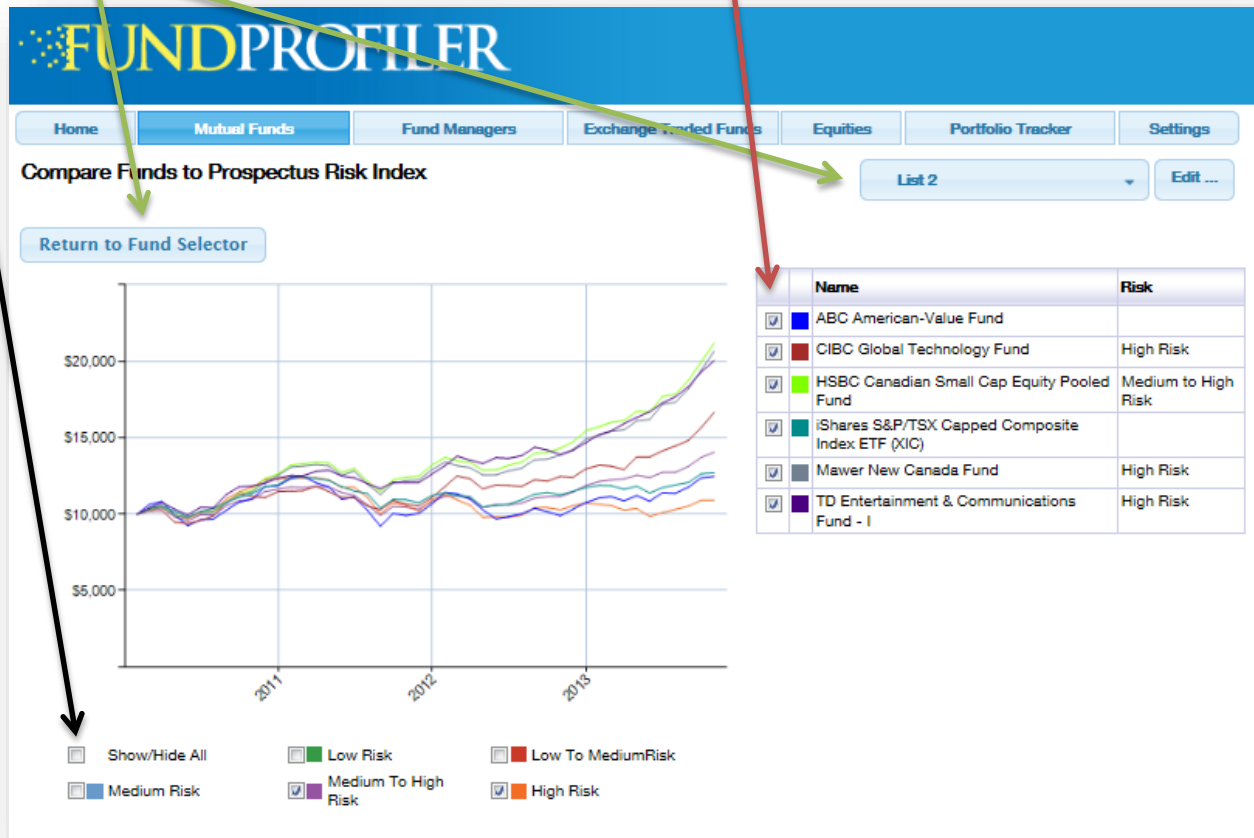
FUNDPROFILER

Home | Mutual Funds | Fund Managers | Exchange Traded Funds | Equities | Portfolio Tracker | Settings

Compare Funds to Prospectus Risk Index

List 2

Edit ...

Return to Fund Selector

$20,000
$15,000
$10,000
$5,000

2011
2012
2013

| | | Name | Risk |
|---|---|---|---|
| ☑ | | ABC American-Value Fund | |
| ☑ | | CIBC Global Technology Fund | High Risk |
| ☑ | | HSBC Canadian Small Cap Equity Pooled Fund | Medium to High Risk |
| ☑ | | iShares S&P/TSX Capped Composite Index ETF (XIC) | |
| ☑ | | Mawer New Canada Fund | High Risk |
| ☑ | | TD Entertainment & Communications Fund - I | High Risk |

Show/Hide All
Low Risk
Low To MediumRisk
Medium Risk
Medium To High Risk
High Risk